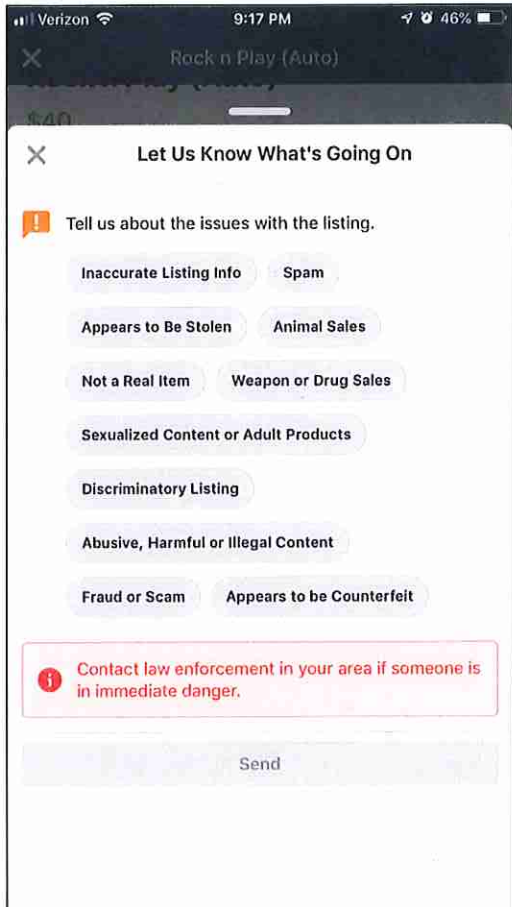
Verizon 9:17 PM 46%

Rock n Play (Auto)

$40

Let Us Know What's Going On

Tell us about the issues with the listing.

Inaccurate Listing Info
Spam
Appears to Be Stolen
Animal Sales
Not a Real Item
Weapon or Drug Sales
Sexualized Content or Adult Products
Discriminatory Listing
Abusive, Harmful or Illegal Content
Fraud or Scam
Appears to be Counterfeit

Contact law enforcement in your area if someone is in immediate danger.

Send